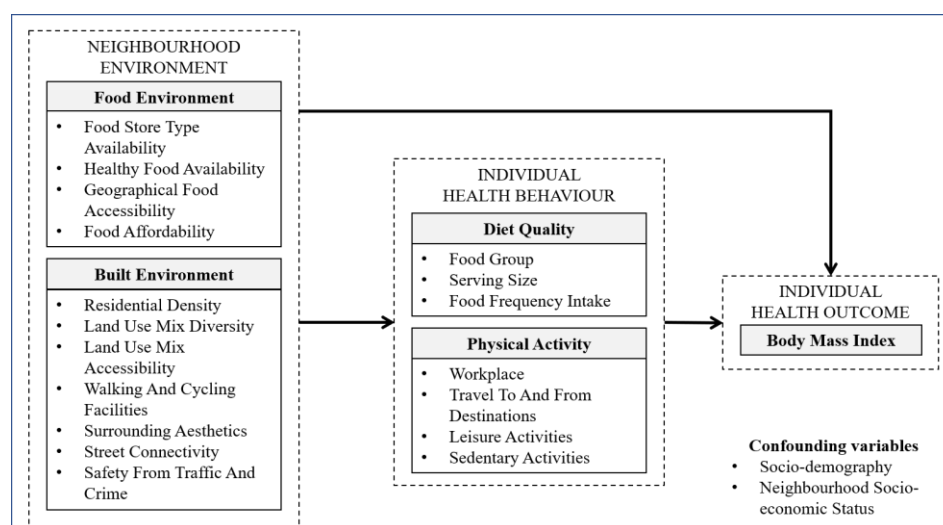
NEIGHBOURHOOD ENVIRONMENT

Food Environment

- Food Store Type Availability
- Healthy Food Availability
- Geographical Food Accessibility
- Food Affordability

Built Environment

- Residential Density
- Land Use Mix Diversity
- Land Use Mix Accessibility
- Walking And Cycling Facilities
- Surrounding Aesthetics
- Street Connectivity
- Safety From Traffic And Crime

INDIVIDUAL HEALTH BEHAVIOUR

Diet Quality

- Food Group
- Serving Size
- Food Frequency Intake

Physical Activity

- Workplace
- Travel To And From Destinations
- Leisure Activities
- Sedentary Activities

INDIVIDUAL HEALTH OUTCOME

Body Mass Index

Confounding variables

- Socio-demography
- Neighbourhood Socio-economic Status